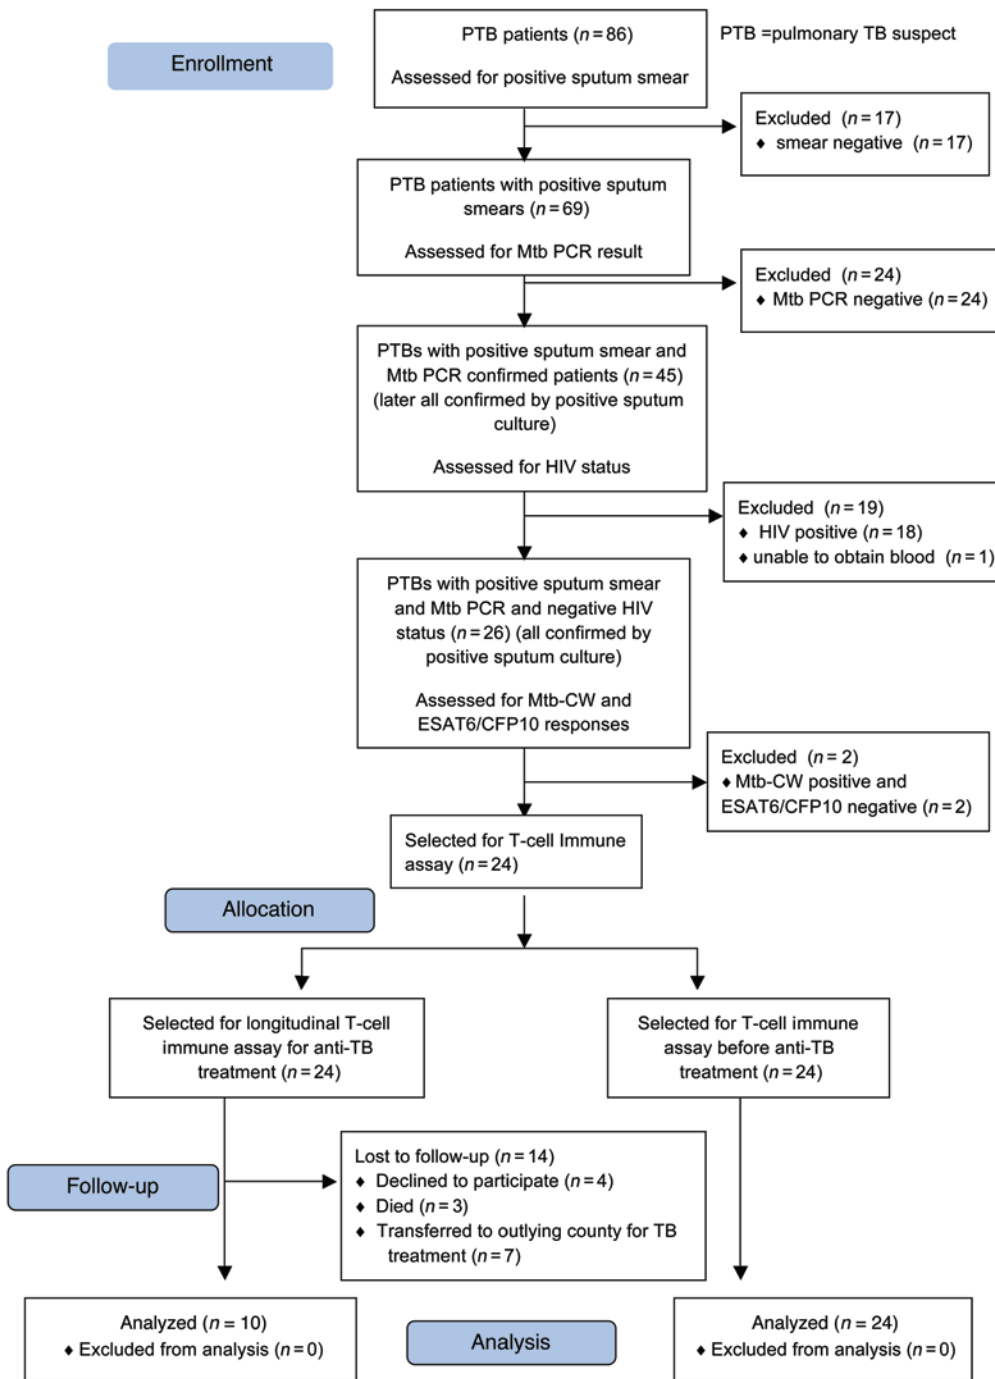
Enrollment

PTB patients ($n=86$)

Assessed for positive sputum smear

PTB =pulmonary TB suspect

Excluded ($n=17$)
♦ smear negative ($n=17$)

PTB patients with positive sputum smears ($n=69$)

Assessed for Mtb PCR result

Excluded ($n=24$)
♦ Mtb PCR negative ($n=24$)

PTBs with positive sputum smear and Mtb PCR confirmed patients ($n=45$) (later all confirmed by positive sputum culture)

Assessed for HIV status

Excluded ($n=19$)
♦ HIV positive ($n=18$)
♦ unable to obtain blood ($n=1$)

PTBs with positive sputum smear and Mtb PCR and negative HIV status ($n=26$) (all confirmed by positive sputum culture)

Assessed for Mtb-CW and ESAT6/CFP10 responses

Excluded ($n=2$)
♦ Mtb-CW positive and ESAT6/CFP10 negative ($n=2$)

Selected for T-cell Immune assay ($n=24$)

Allocation

Selected for longitudinal T-cell immune assay for anti-TB treatment ($n=24$)

Selected for T-cell immune assay before anti-TB treatment ($n=24$)

Follow-up

Lost to follow-up ($n=14$)
♦ Declined to participate ($n=4$)
♦ Died ($n=3$)
♦ Transferred to outlying county for TB treatment ($n=7$)

Analyzed ($n=10$)
♦ Excluded from analysis ($n=0$)

Analysis

Analyzed ($n=24$)
♦ Excluded from analysis ($n=0$)